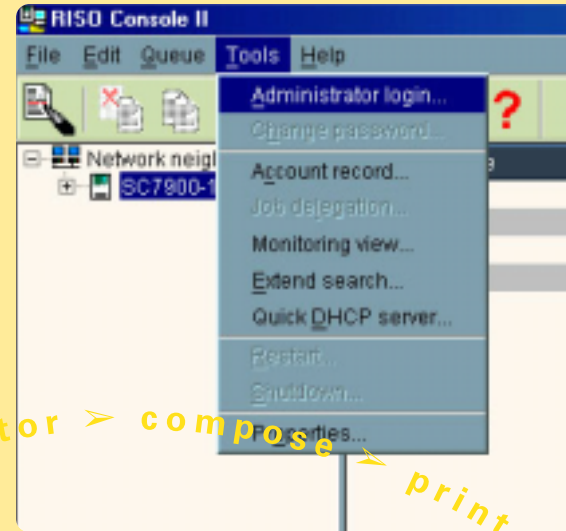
RISO Console II

File Edit Queue Tools Help

Network neig

SC7900-1

Administrator login...
Change password...
Account record...
Job delegation...
Monitoring view...
Extend search...
Quick DHCP server...
Restart...
Shutdown...
Properties...

tor ➢ compose ➢ print